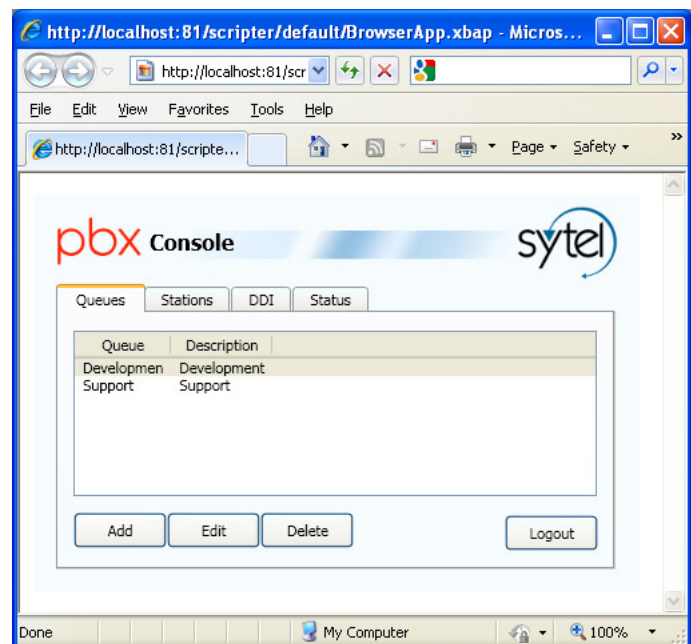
http://localhost:81/scripter/default/BrowserApp.xbap - Micros...

http://localhost:81/scr

File Edit View Favorites Tools Help

http://localhost:81/scripte...

Page Safety

pbx Console

sytel

Queues Stations DDI Status

| Queue | Description |
|---|---|
| Developmen | Development |
| Support | Support |

Add Edit Delete

Logout

Done My Computer 100%